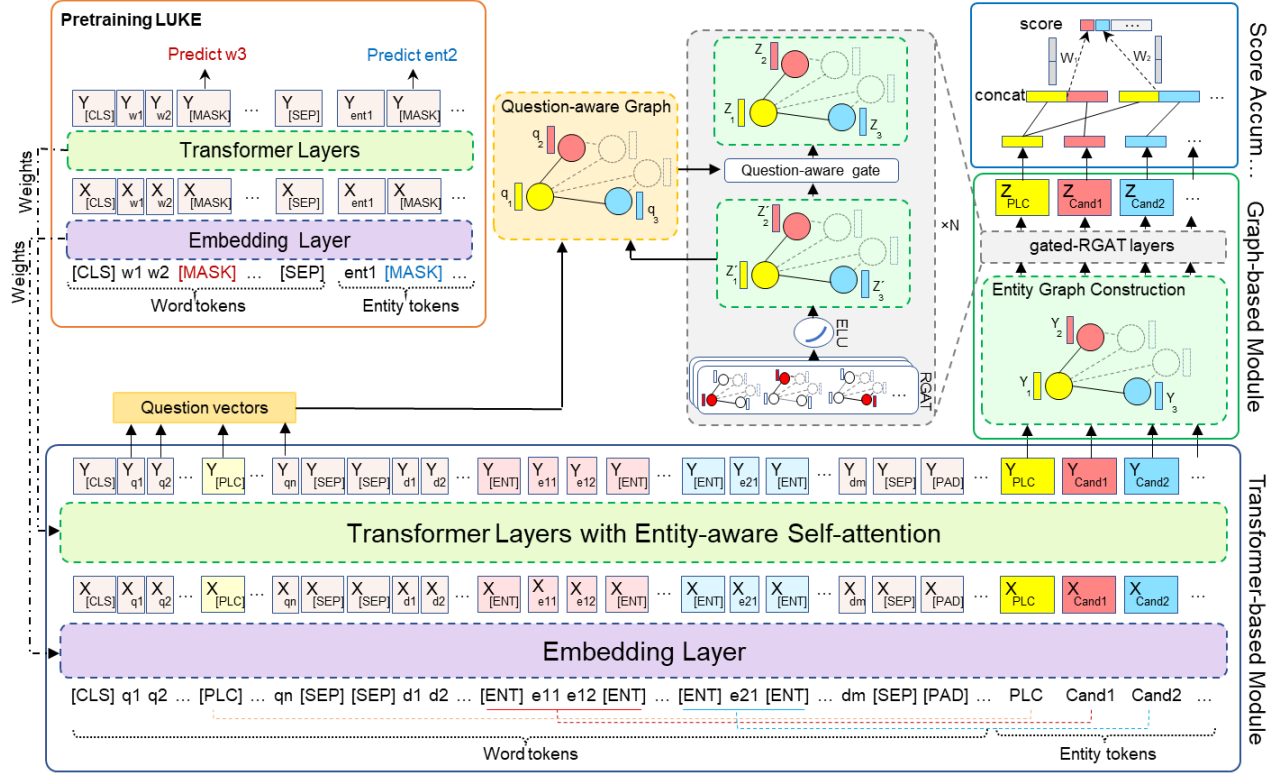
Pretraining LUKE

Predict w3

Predict ent2

$Y_{[CLS]}$ $Y_{w1}$ $Y_{w2}$ $Y_{[MASK]}$ … $Y_{[SEP]}$ $Y_{ent1}$ $Y_{[MASK]}$ …

Transformer Layers

$X_{[CLS]}$ $X_{w1}$ $X_{w2}$ $X_{[MASK]}$ … $X_{[SEP]}$ $X_{ent1}$ $X_{[MASK]}$ …

Embedding Layer

[CLS] w1 w2 [MASK] … [SEP] ent1 [MASK] …

Word tokens

Entity tokens

Weights

Weights

Question-aware Graph

$q_2$ $q_1$ $q_3$

$Z_2$ $Z_1$ $Z_3$

Question-aware gate

$Z'_2$ $Z'_1$ $Z'_3$

×N

ELU

RGAT

score

$W_1$ $W_2$

concat

…

Score Accum…

$Z_{PLC}$ $Z_{Cand1}$ $Z_{Cand2}$ …

gated-RGAT layers

Entity Graph Construction

$Y_2$ $Y_1$ $Y_3$

Graph-based Module

Question vectors

$Y_{[CLS]}$ $Y_{q1}$ $Y_{q2}$ … $Y_{[PLC]}$ … $Y_{qn}$ $Y_{[SEP]}$ $Y_{[SEP]}$ $Y_{d1}$ $Y_{d2}$ … $Y_{[ENT]}$ $Y_{e11}$ $Y_{e12}$ $Y_{[ENT]}$ … $Y_{[ENT]}$ $Y_{e21}$ $Y_{[ENT]}$ … $Y_{dm}$ $Y_{[SEP]}$ $Y_{[PAD]}$ $Y_{PLC}$ $Y_{Cand1}$ $Y_{Cand2}$ …

Transformer Layers with Entity-aware Self-attention

$X_{[CLS]}$ $X_{q1}$ $X_{q2}$ … $X_{[PLC]}$ … $X_{qn}$ $X_{[SEP]}$ $X_{[SEP]}$ $X_{d1}$ $X_{d2}$ … $X_{[ENT]}$ $X_{e11}$ $X_{e12}$ $X_{[ENT]}$ … $X_{[ENT]}$ $X_{e21}$ $X_{[ENT]}$ … $X_{dm}$ $X_{[SEP]}$ $X_{[PAD]}$ $X_{PLC}$ $X_{Cand1}$ $X_{Cand2}$ …

Embedding Layer

[CLS] q1 q2 … [PLC] … qn [SEP] [SEP] d1 d2 … [ENT] e11 e12 [ENT] … [ENT] e21 [ENT] … dm [SEP] [PAD] … PLC Cand1 Cand2 …

Word tokens

Entity tokens

Transformer-based Module